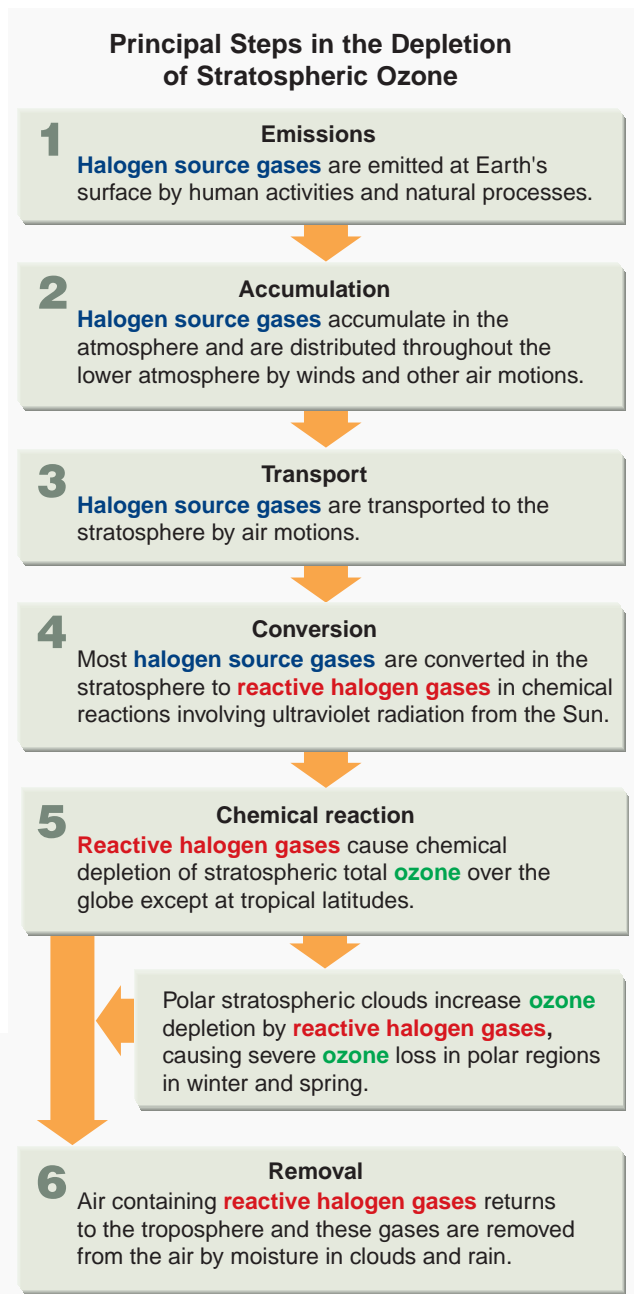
Principal Steps in the Depletion of Stratospheric Ozone

1
Emissions
Halogen source gases are emitted at Earth's surface by human activities and natural processes.

2
Accumulation
Halogen source gases accumulate in the atmosphere and are distributed throughout the lower atmosphere by winds and other air motions.

3
Transport
Halogen source gases are transported to the stratosphere by air motions.

4
Conversion
Most halogen source gases are converted in the stratosphere to reactive halogen gases in chemical reactions involving ultraviolet radiation from the Sun.

5
Chemical reaction
Reactive halogen gases cause chemical depletion of stratospheric total ozone over the globe except at tropical latitudes.

Polar stratospheric clouds increase ozone depletion by reactive halogen gases, causing severe ozone loss in polar regions in winter and spring.

6
Removal
Air containing reactive halogen gases returns to the troposphere and these gases are removed from the air by moisture in clouds and rain.